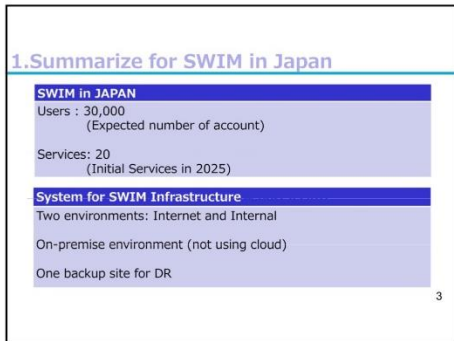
1.Summarize for SWIM in Japan

SWIM in JAPAN

Users : 30,000
(Expected number of account)

Services: 20
(Initial Services in 2025)

System for SWIM Infrastructure

Two environments: Internet and Internal

On-premise environment (not using cloud)

One backup site for DR

3